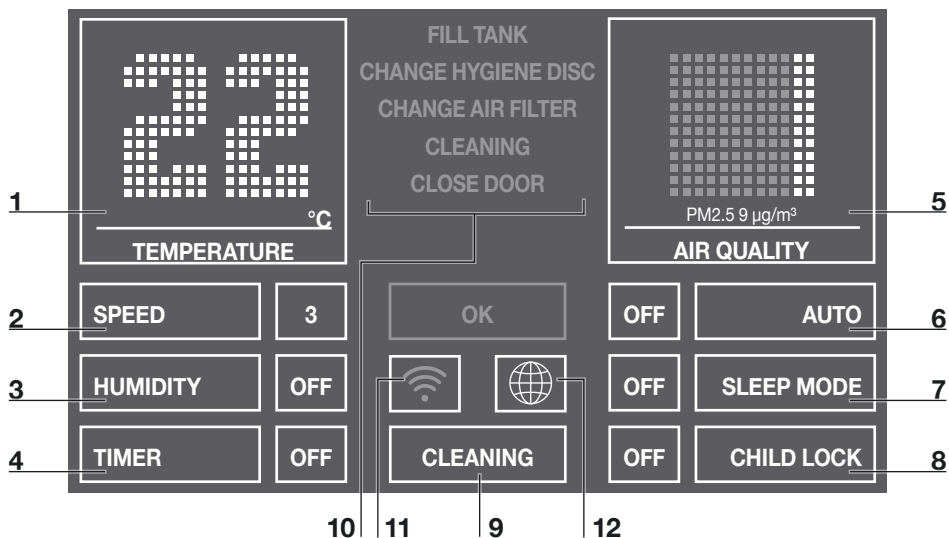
22 °C
TEMPERATURE

FILL TANK
CHANGE HYGIENE DISC
CHANGE AIR FILTER
CLEANING
CLOSE DOOR

PM2.5 9 μg/m³
AIR QUALITY

1
5

2 SPEED 3
OK
OFF AUTO 6

3 HUMIDITY OFF
OFF SLEEP MODE 7

4 TIMER OFF
CLEANING
OFF CHILD LOCK 8

10 11 9 12